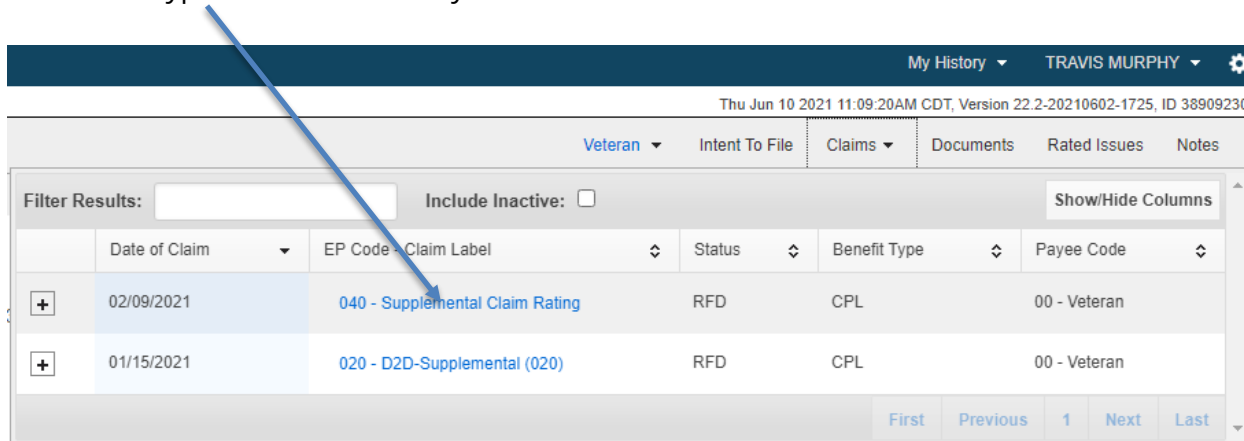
My History ▾ TRAVIS MURPHY ▾

Thu Jun 10 2021 11:09:20AM CDT, Version 22.2-20210602-1725, ID 38909230

Veteran ▾ Intent To File Claims ▾ Documents Rated Issues Notes

Filter Results: Include Inactive: Show/Hide Columns

| | Date of Claim | EP Code - Claim Label | Status | Benefit Type | Payee Code |
|---|---|---|---|---|---|
| + | 02/09/2021 | 040 - Supplemental Claim Rating | RFD | CPL | 00 - Veteran |
| + | 01/15/2021 | 020 - D2D-Supplemental (020) | RFD | CPL | 00 - Veteran |

First Previous 1 Next Last